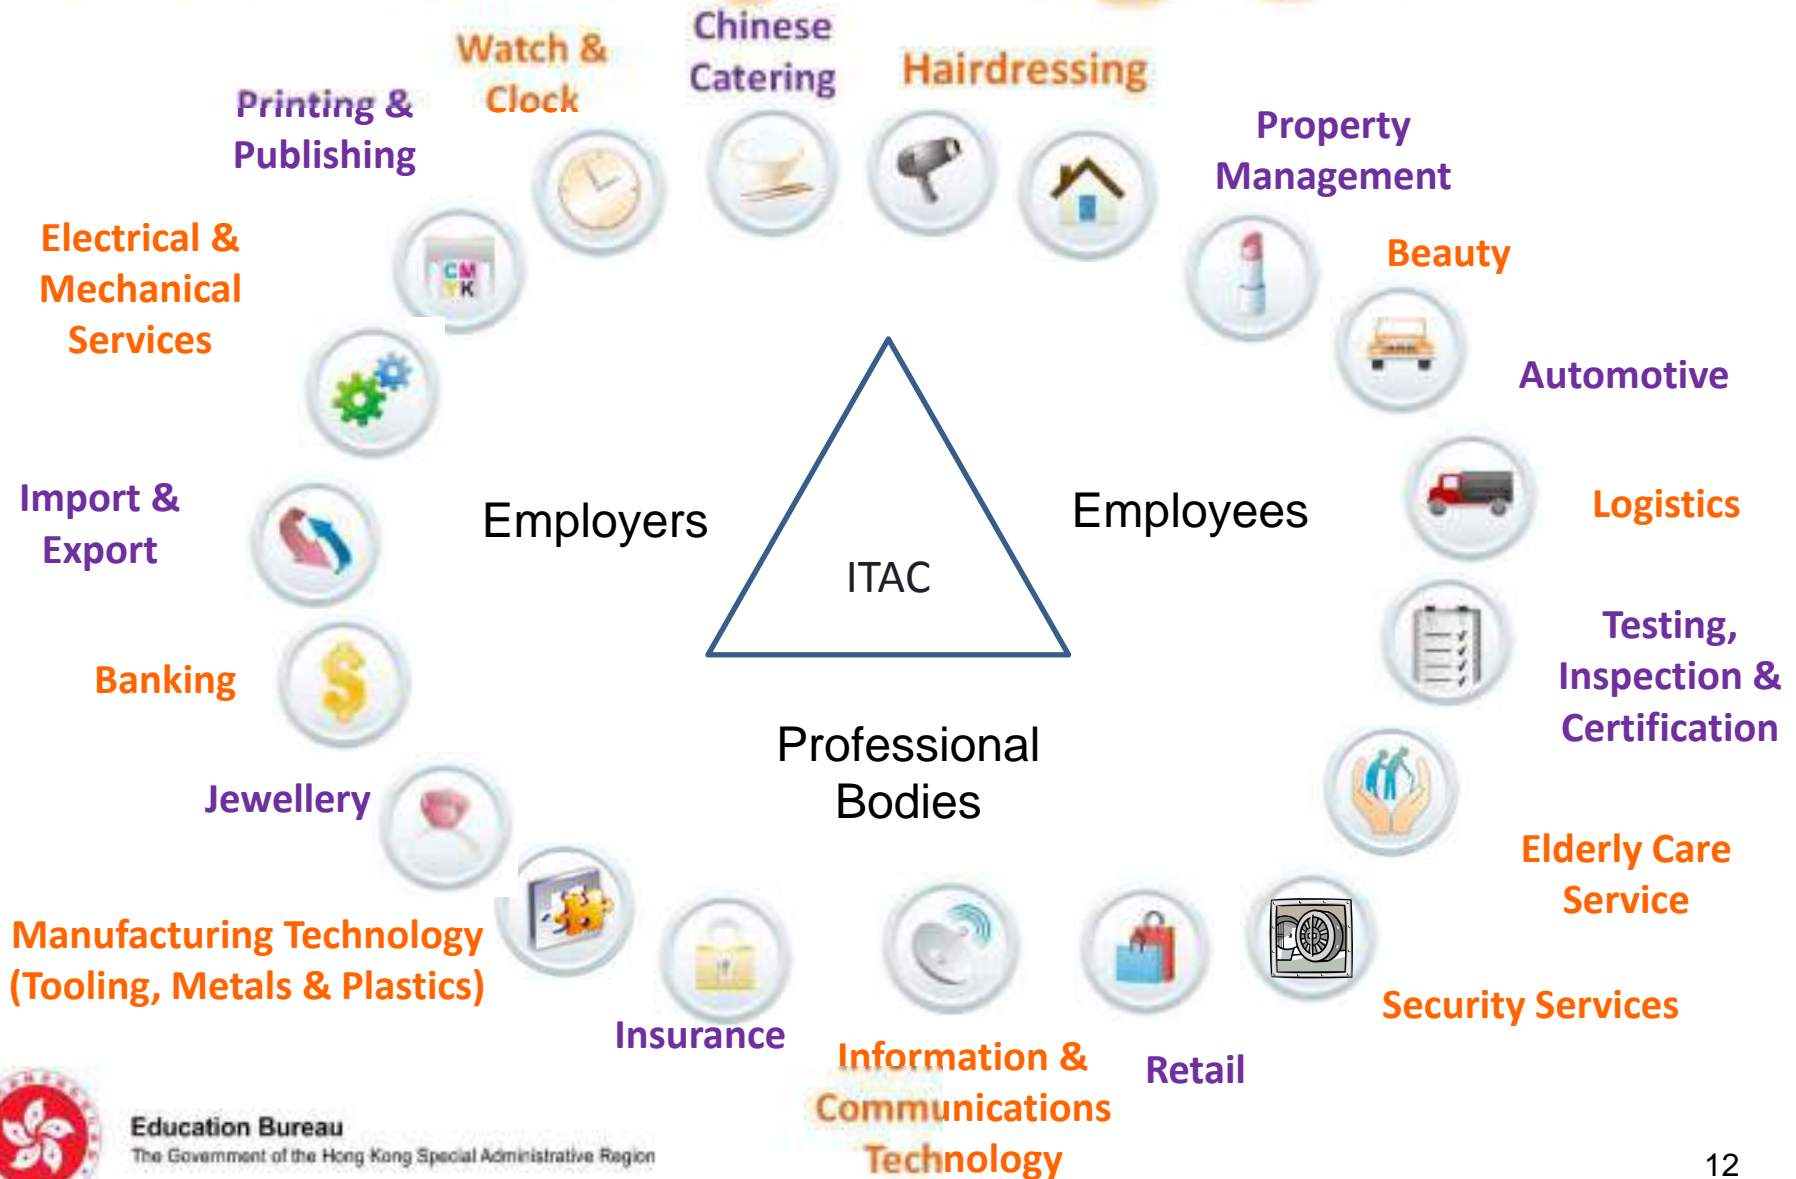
Watch & Clock

Chinese Catering

Hairdressing

Printing & Publishing

Property Management

Electrical & Mechanical Services

Beauty

Automotive

Import & Export

Employers

ITAC

Employees

Logistics

Banking

Testing, Inspection & Certification

Professional Bodies

Jewellery

Elderly Care Service

Manufacturing Technology (Tooling, Metals & Plastics)

Security Services

Insurance

Information & Communications Technology

Retail

Education Bureau
The Government of the Hong Kong Special Administrative Region

12